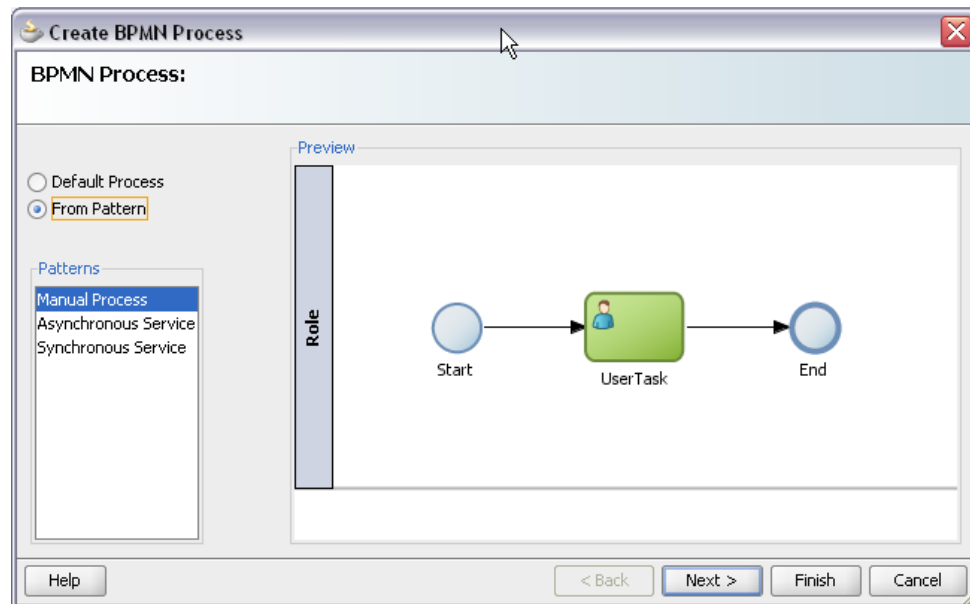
Create BPMN Process

BPMN Process:

Default Process
From Pattern

Patterns
Manual Process
Asynchronous Service
Synchronous Service

Preview

Role

Start

UserTask

End

Help

< Back

Next >

Finish

Cancel